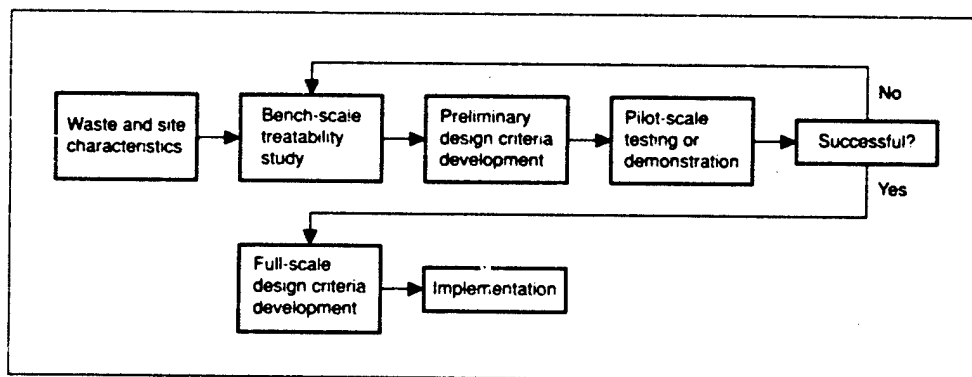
Waste and site characteristics

Bench-scale treatability study

Preliminary design criteria development

Pilot-scale testing or demonstration

Successful?

No

Yes

Full-scale design criteria development

Implementation